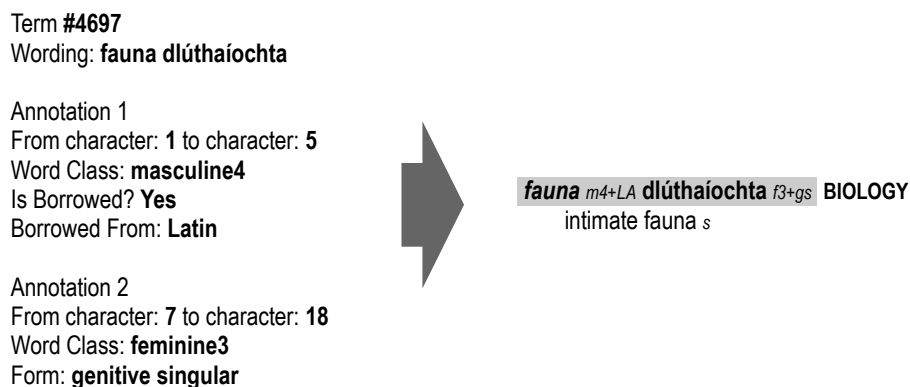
Term **#4697**
Wording: **fauna dlúthaíochta**

Annotation 1
From character: **1** to character: **5**
Word Class: **masculine4**
Is Borrowed? **Yes**
Borrowed From: **Latin**

Annotation 2
From character: **7** to character: **18**
Word Class: **feminine3**
Form: **genitive singular**

***fauna*** *m4+LA* **dlúthaíochta** *f3+gs* **BIOLOGY**
intimate fauna *s*